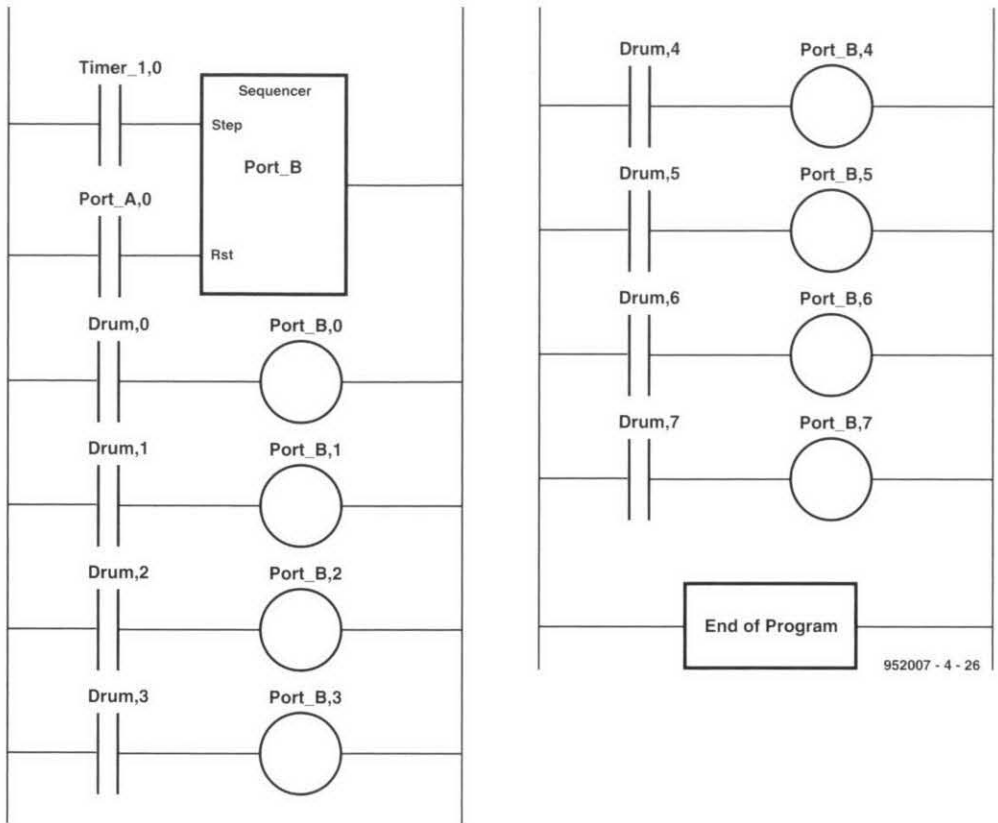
Timer_1,0

Sequencer

Step

Port_B

Port_A,0

Rst

Drum,0

Port_B,0

Drum,1

Port_B,1

Drum,2

Port_B,2

Drum,3

Port_B,3

Drum,4

Port_B,4

Drum,5

Port_B,5

Drum,6

Port_B,6

Drum,7

Port_B,7

End of Program

952007 - 4 - 26